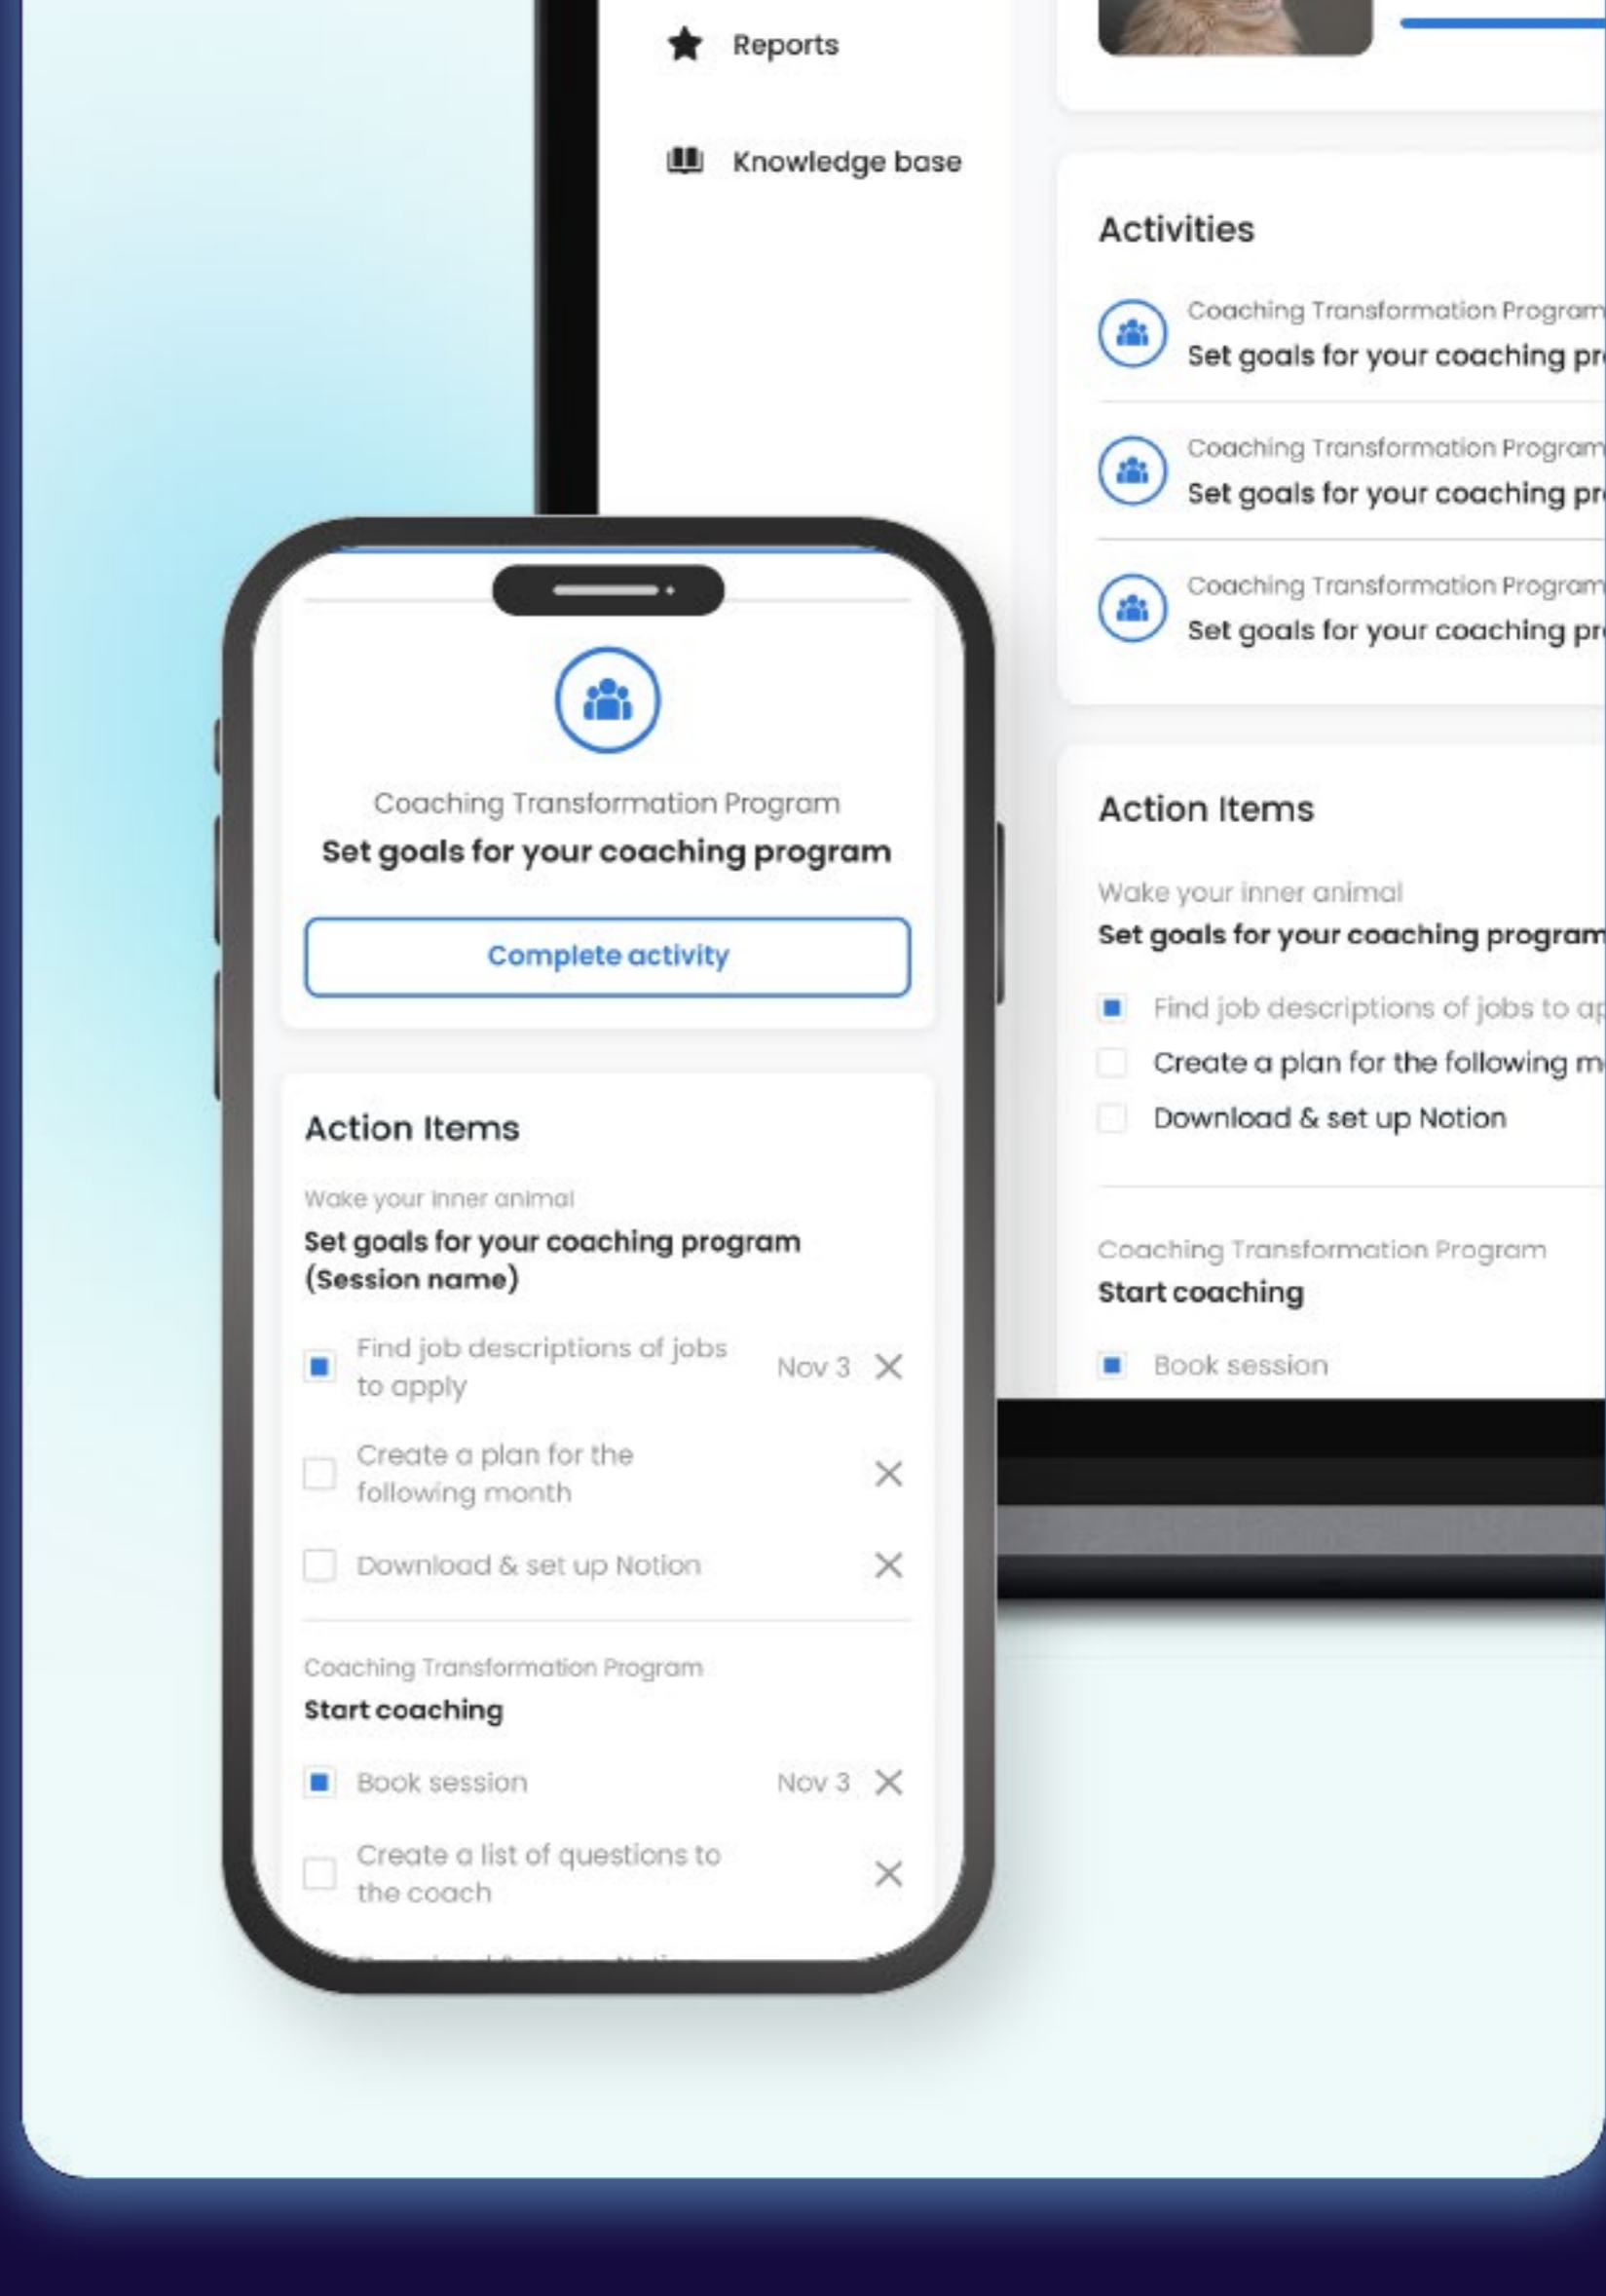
Reports

Knowledge base

Activities

Coaching Transformation Program
Set goals for your coaching pr

Coaching Transformation Program
Set goals for your coaching pr

Coaching Transformation Program
Set goals for your coaching pr

Action Items

Wake your inner animal
Set goals for your coaching program

Find job descriptions of jobs to ap
Create a plan for the following m
Download & set up Notion

Coaching Transformation Program
Start coaching

Book session

Coaching Transformation Program
Set goals for your coaching program

Complete activity

Action Items

Wake your inner animal
Set goals for your coaching program (Session name)

Find job descriptions of jobs to apply Nov 3
Create a plan for the following month
Download & set up Notion

Coaching Transformation Program
Start coaching

Book session Nov 3
Create a list of questions to the coach
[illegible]